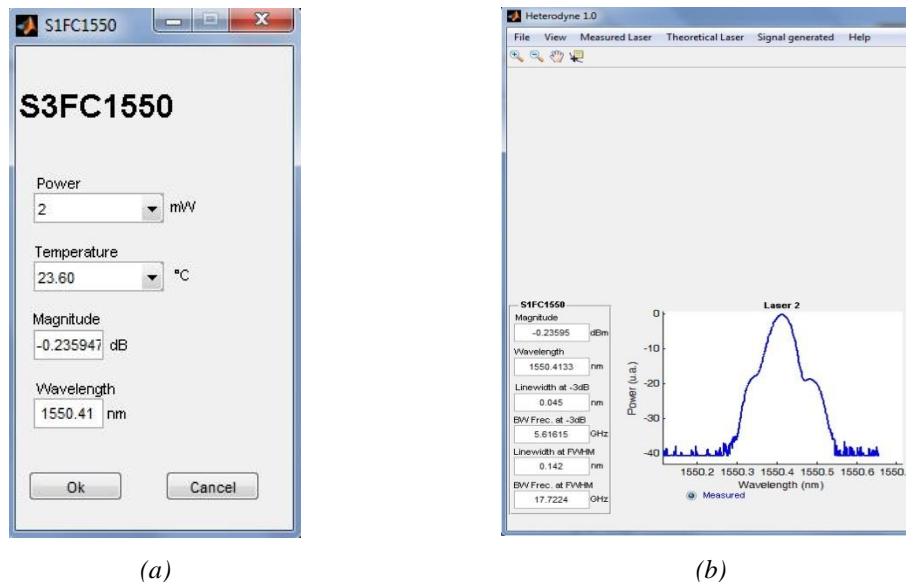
S1FC1550

S3FC1550

Power
2 mW

Temperature
23.60 °C

Magnitude
-0.235947 dB

Wavelength
1550.41 nm

Ok Cancel

Heterodyne 1.0

File View Measured Laser Theoretical Laser Signal generated Help

S1FC1550
Magnitude
-0.23595 dBm
Wavelength
1550.4133 nm
Linewidth at -3dB
0.045 nm
BW Frec. at -3dB
5.61615 GHz
Linewidth at FWHM
0.142 nm
BW Frec. at FWHM
17.7224 GHz

Laser 2

0
-10
-20
-30
-40
Power (u.a.)
1550.2 1550.3 1550.4 1550.5 1550.6 1550.
Wavelength (nm)
Measured

(a)

(b)